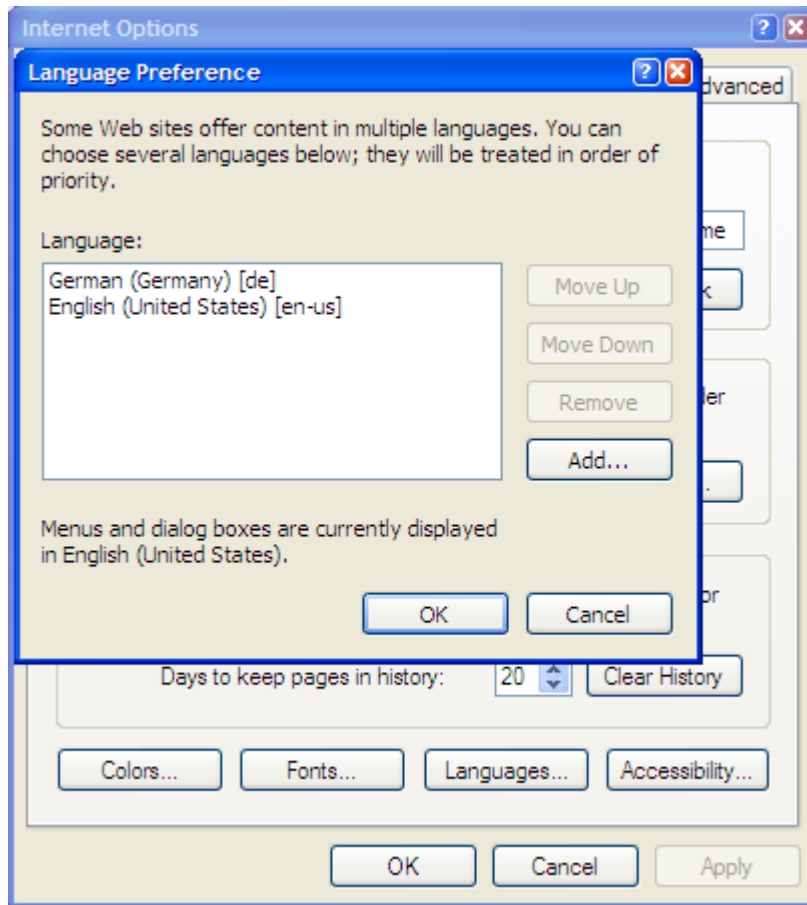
Internet Options

Language Preference

dvanced

Some Web sites offer content in multiple languages. You can choose several languages below; they will be treated in order of priority.

Language:

German (Germany) [de]
English (United States) [en-us]

Move Up

Move Down

Remove

Add...

me

k

ler

pr

Menus and dialog boxes are currently displayed in English (United States).

OK

Cancel

Days to keep pages in history: 20

Clear History

Colors...

Fonts...

Languages...

Accessibility...

OK

Cancel

Apply